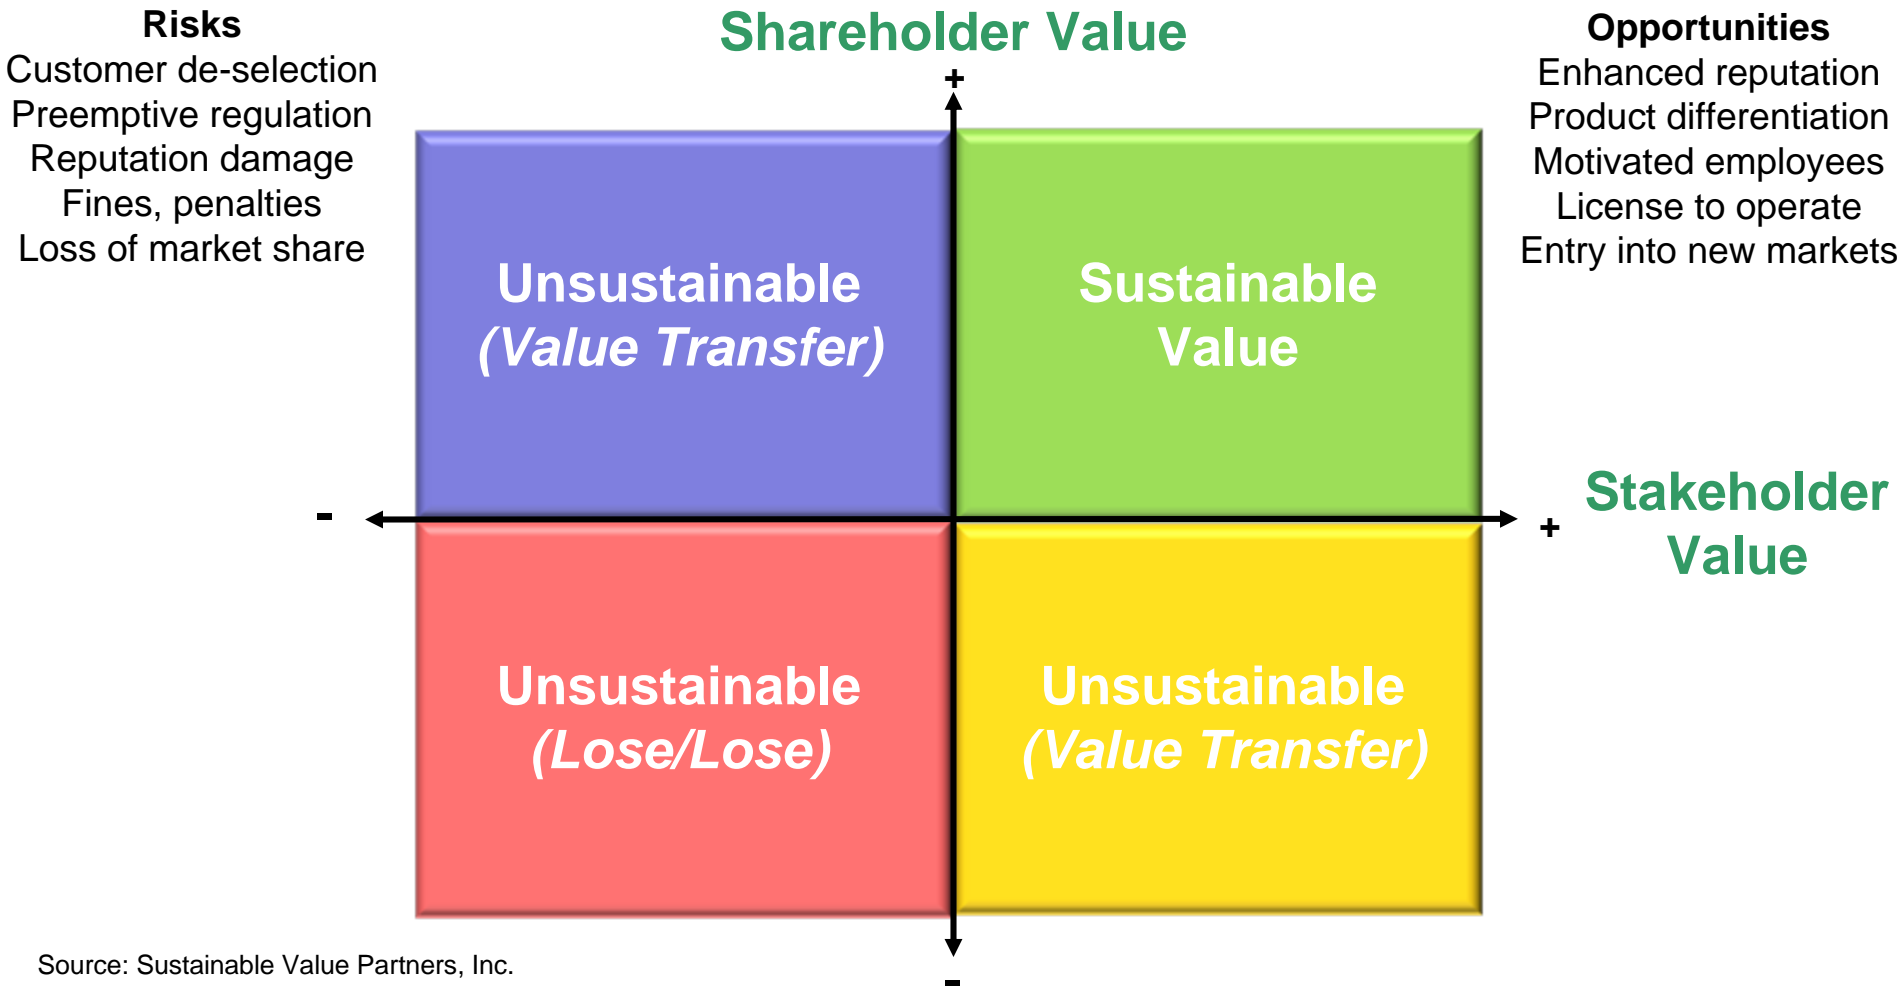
Risks
Customer de-selection
Preemptive regulation
Reputation damage
Fines, penalties
Loss of market share

Shareholder Value

Opportunities
Enhanced reputation
Product differentiation
Motivated employees
License to operate
Entry into new markets

+

Unsustainable
(Value Transfer)

Sustainable
Value

-

+

Stakeholder
Value

Unsustainable
(Lose/Lose)

Unsustainable
(Value Transfer)

-

Source: Sustainable Value Partners, Inc.